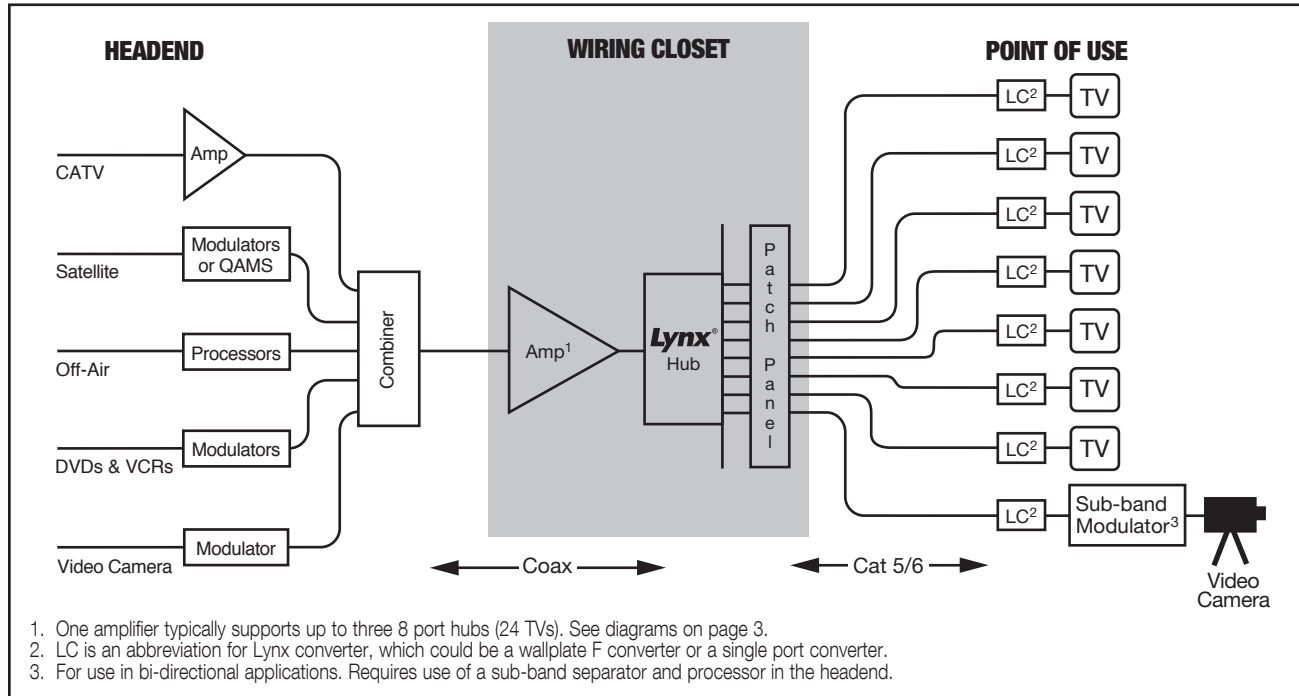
HEADEND

WIRING CLOSET

POINT OF USE

Amp

CATV

Modulators or QAMS

Satellite

Processors

Off-Air

Combiner

Modulators

DVDs & VCRs

Modulator

Video Camera

Amp$^1$

Lynx® Hub

Patch Panel

LC$^2$ TV

LC$^2$ TV

LC$^2$ TV

LC$^2$ TV

LC$^2$ TV

LC$^2$ TV

LC$^2$ TV

LC$^2$ Sub-band Modulator$^3$

Video Camera

Coax

Cat 5/6

1. One amplifier typically supports up to three 8 port hubs (24 TVs). See diagrams on page 3.
2. LC is an abbreviation for Lynx converter, which could be a wallplate F converter or a single port converter.
3. For use in bi-directional applications. Requires use of a sub-band separator and processor in the headend.